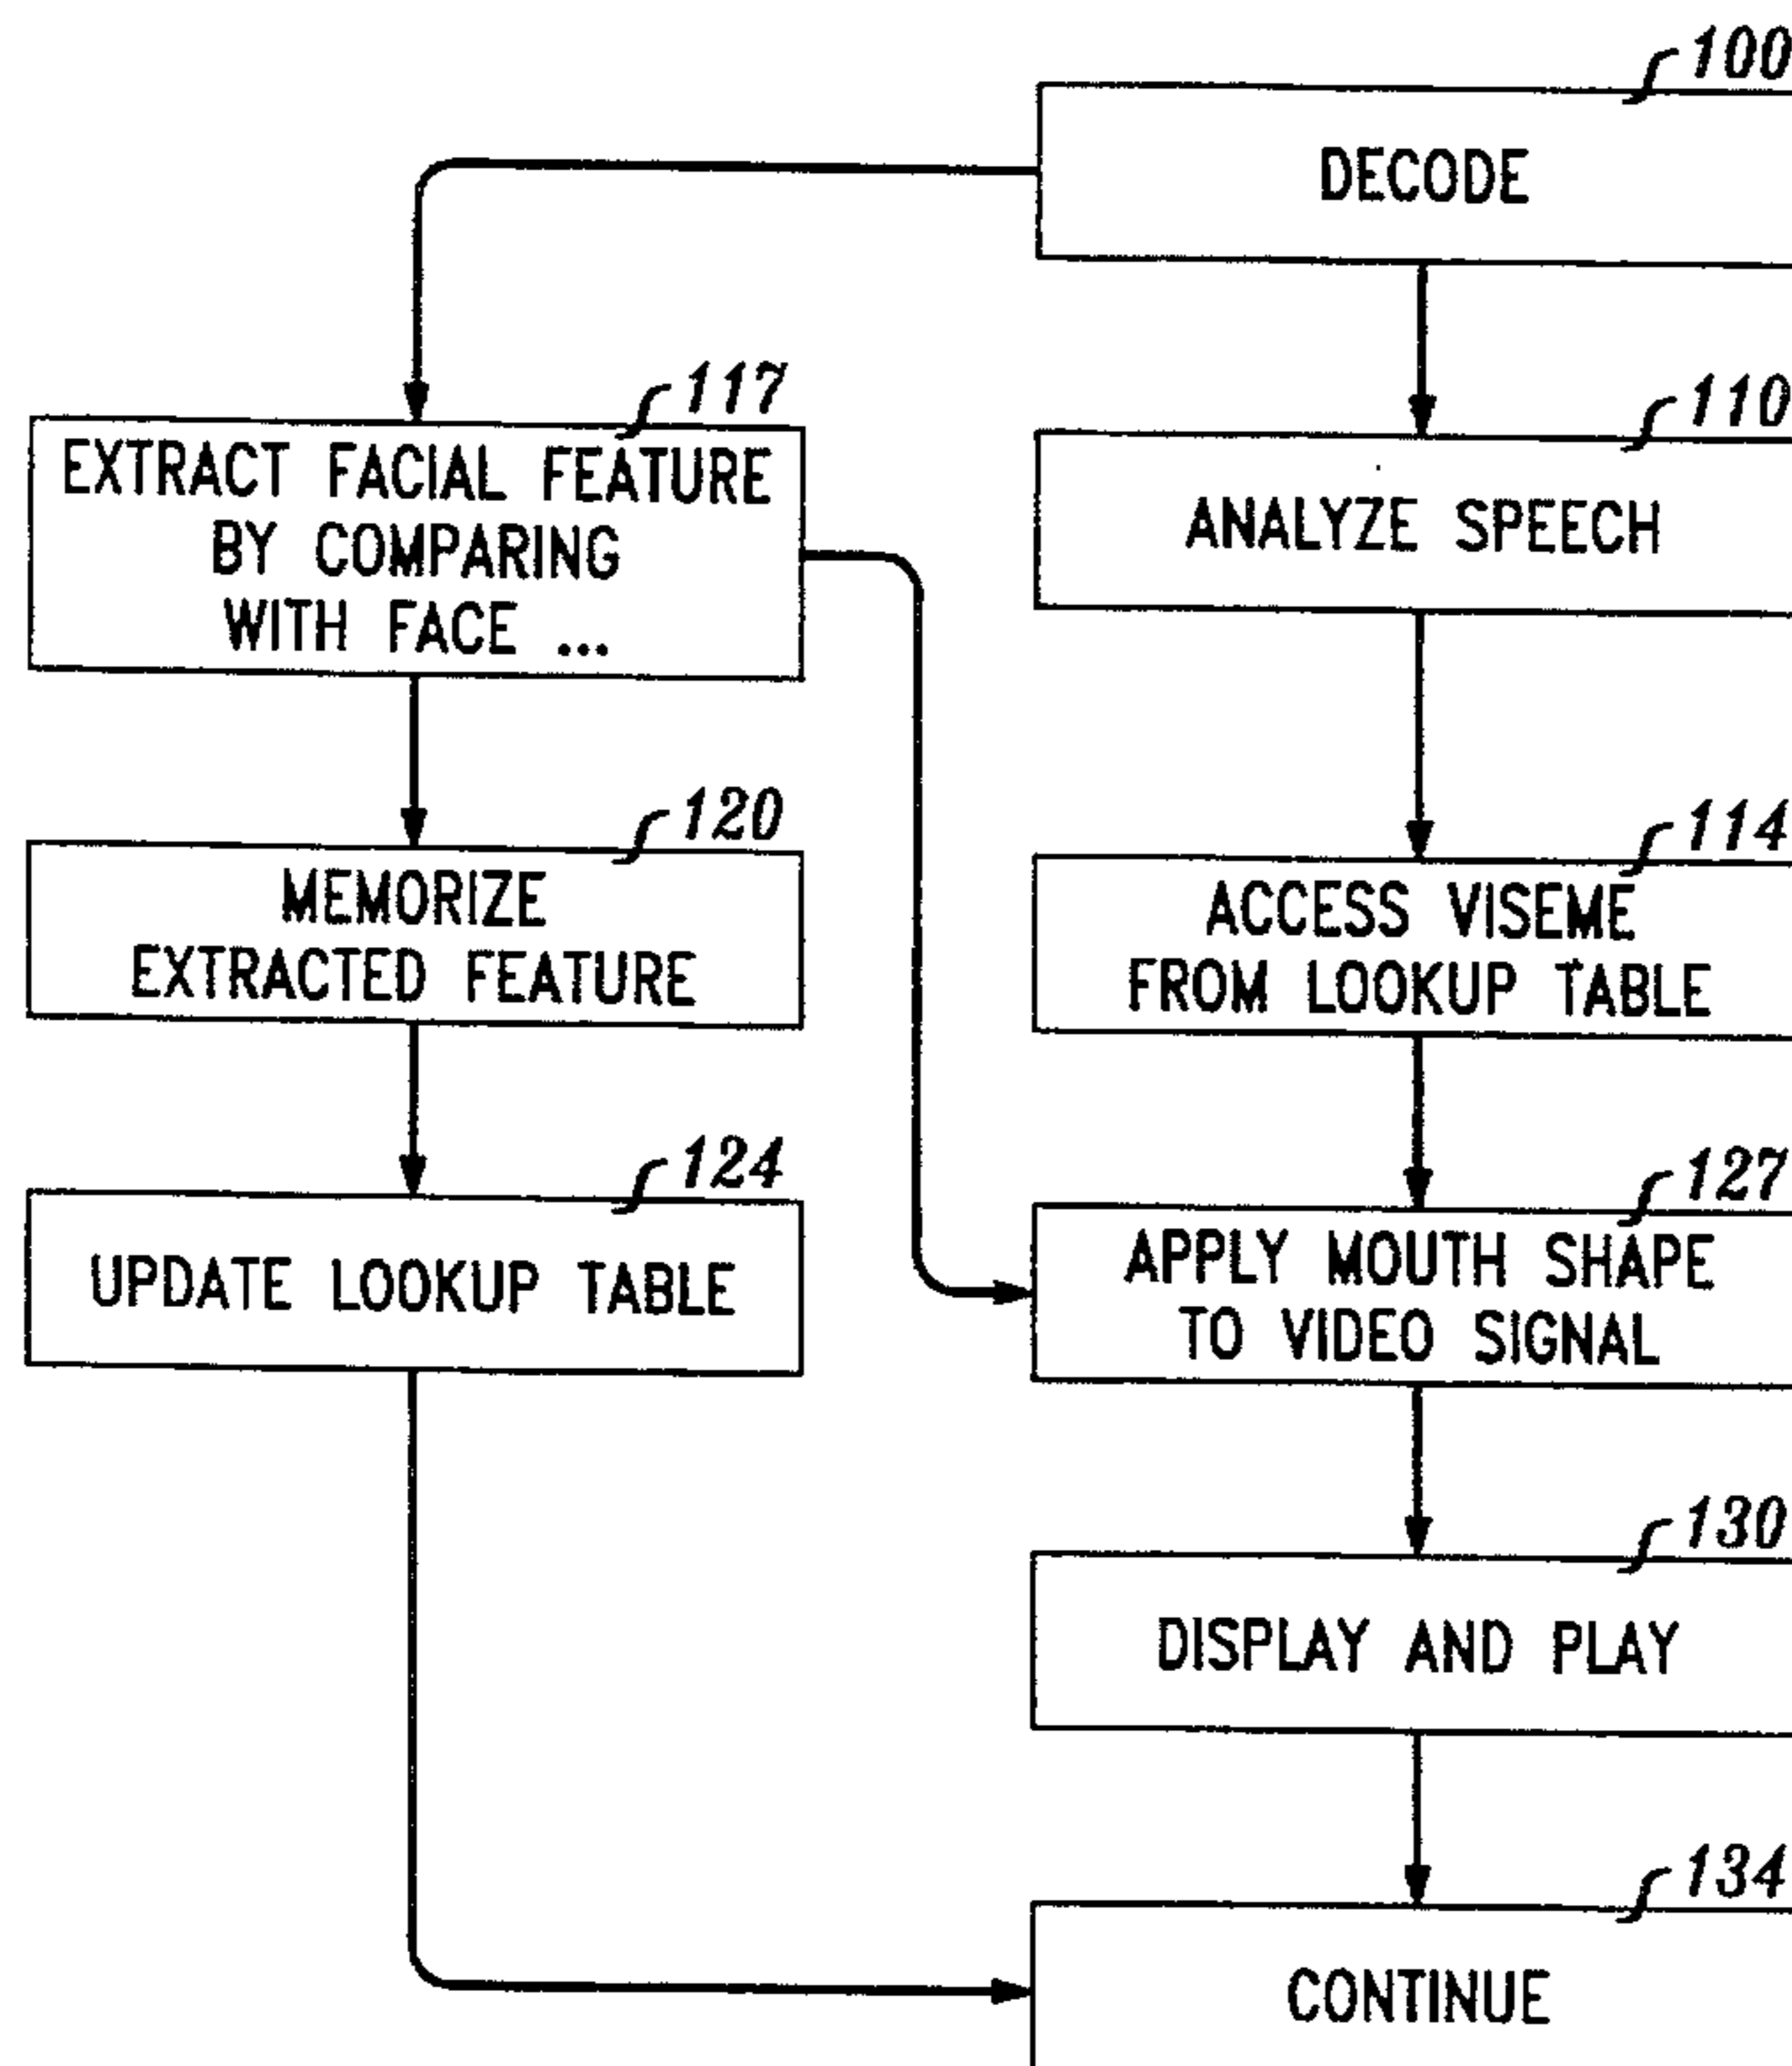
100
DECODE

117
EXTRACT FACIAL FEATURE BY COMPARING WITH FACE ...

110
ANALYZE SPEECH

120
MEMORIZE EXTRACTED FEATURE

114
ACCESS VISEME FROM LOOKUP TABLE

124
UPDATE LOOKUP TABLE

127
APPLY MOUTH SHAPE TO VIDEO SIGNAL

130
DISPLAY AND PLAY

134
CONTINUE